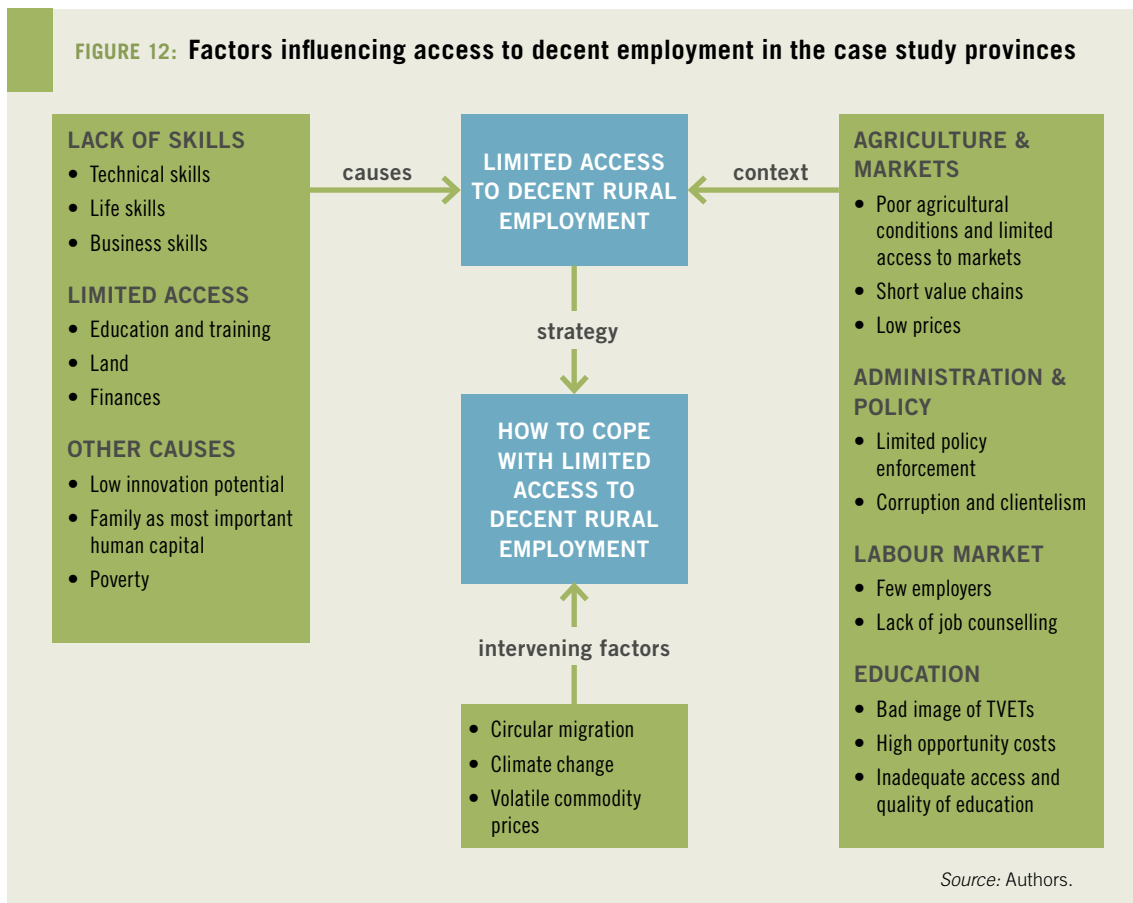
FIGURE 12: Factors influencing access to decent employment in the case study provinces

LACK OF SKILLS
- Technical skills
- Life skills
- Business skills

LIMITED ACCESS
- Education and training
- Land
- Finances

OTHER CAUSES
- Low innovation potential
- Family as most important human capital
- Poverty

causes

LIMITED ACCESS TO DECENT RURAL EMPLOYMENT

context

strategy

HOW TO COPE WITH LIMITED ACCESS TO DECENT RURAL EMPLOYMENT

intervening factors

- Circular migration
- Climate change
- Volatile commodity prices

AGRICULTURE & MARKETS
- Poor agricultural conditions and limited access to markets
- Short value chains
- Low prices

ADMINISTRATION & POLICY
- Limited policy enforcement
- Corruption and clientelism

LABOUR MARKET
- Few employers
- Lack of job counselling

EDUCATION
- Bad image of TVETs
- High opportunity costs
- Inadequate access and quality of education

Source: Authors.